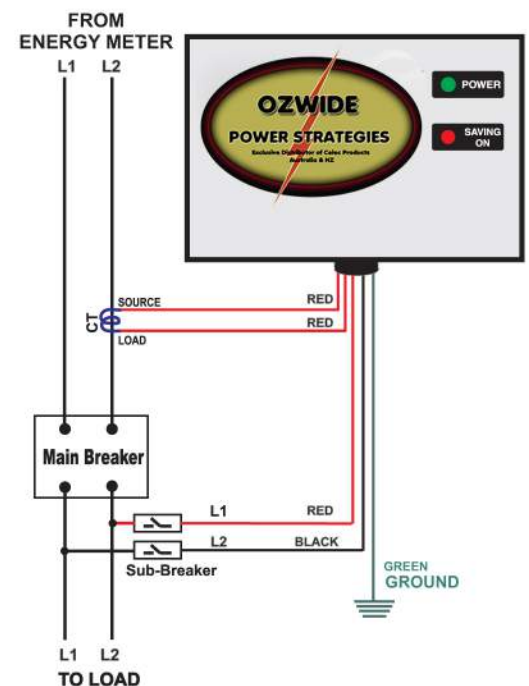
FROM
ENERGY METER
L1 L2

OZWIDE
POWER STRATEGIES
Exclusive Distributor of Calec Products
Australia & NZ

POWER
SAVING
ON

CT
SOURCE
LOAD
RED
RED

Main Breaker

L1
RED
L2
BLACK
Sub-Breaker

GREEN
GROUND

L1 L2
TO LOAD